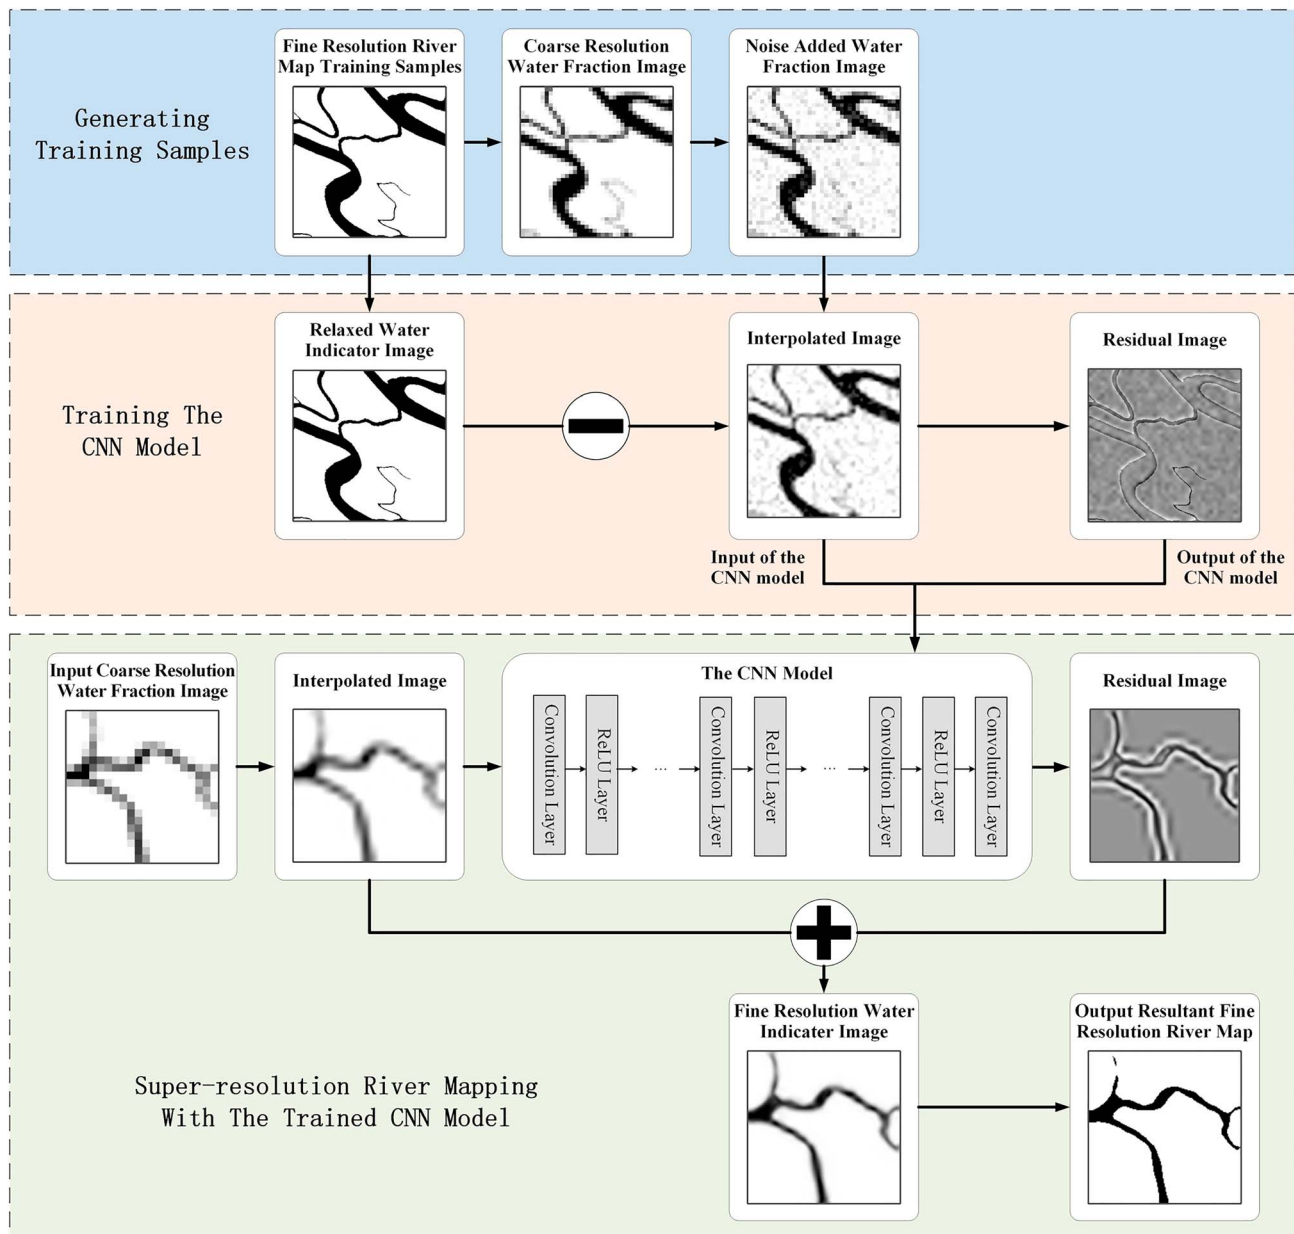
Generating Training Samples

Fine Resolution River Map Training Samples

Coarse Resolution Water Fraction Image

Noise Added Water Fraction Image

Training The CNN Model

Relaxed Water Indicator Image

Interpolated Image

Residual Image

Input of the CNN model

Output of the CNN model

Input Coarse Resolution Water Fraction Image

Interpolated Image

The CNN Model

Convolution Layer

ReLU Layer

...

Convolution Layer

ReLU Layer

...

Convolution Layer

ReLU Layer

Convolution Layer

Residual Image

Fine Resolution Water Indicater Image

Output Resultant Fine Resolution River Map

Super-resolution River Mapping With The Trained CNN Model